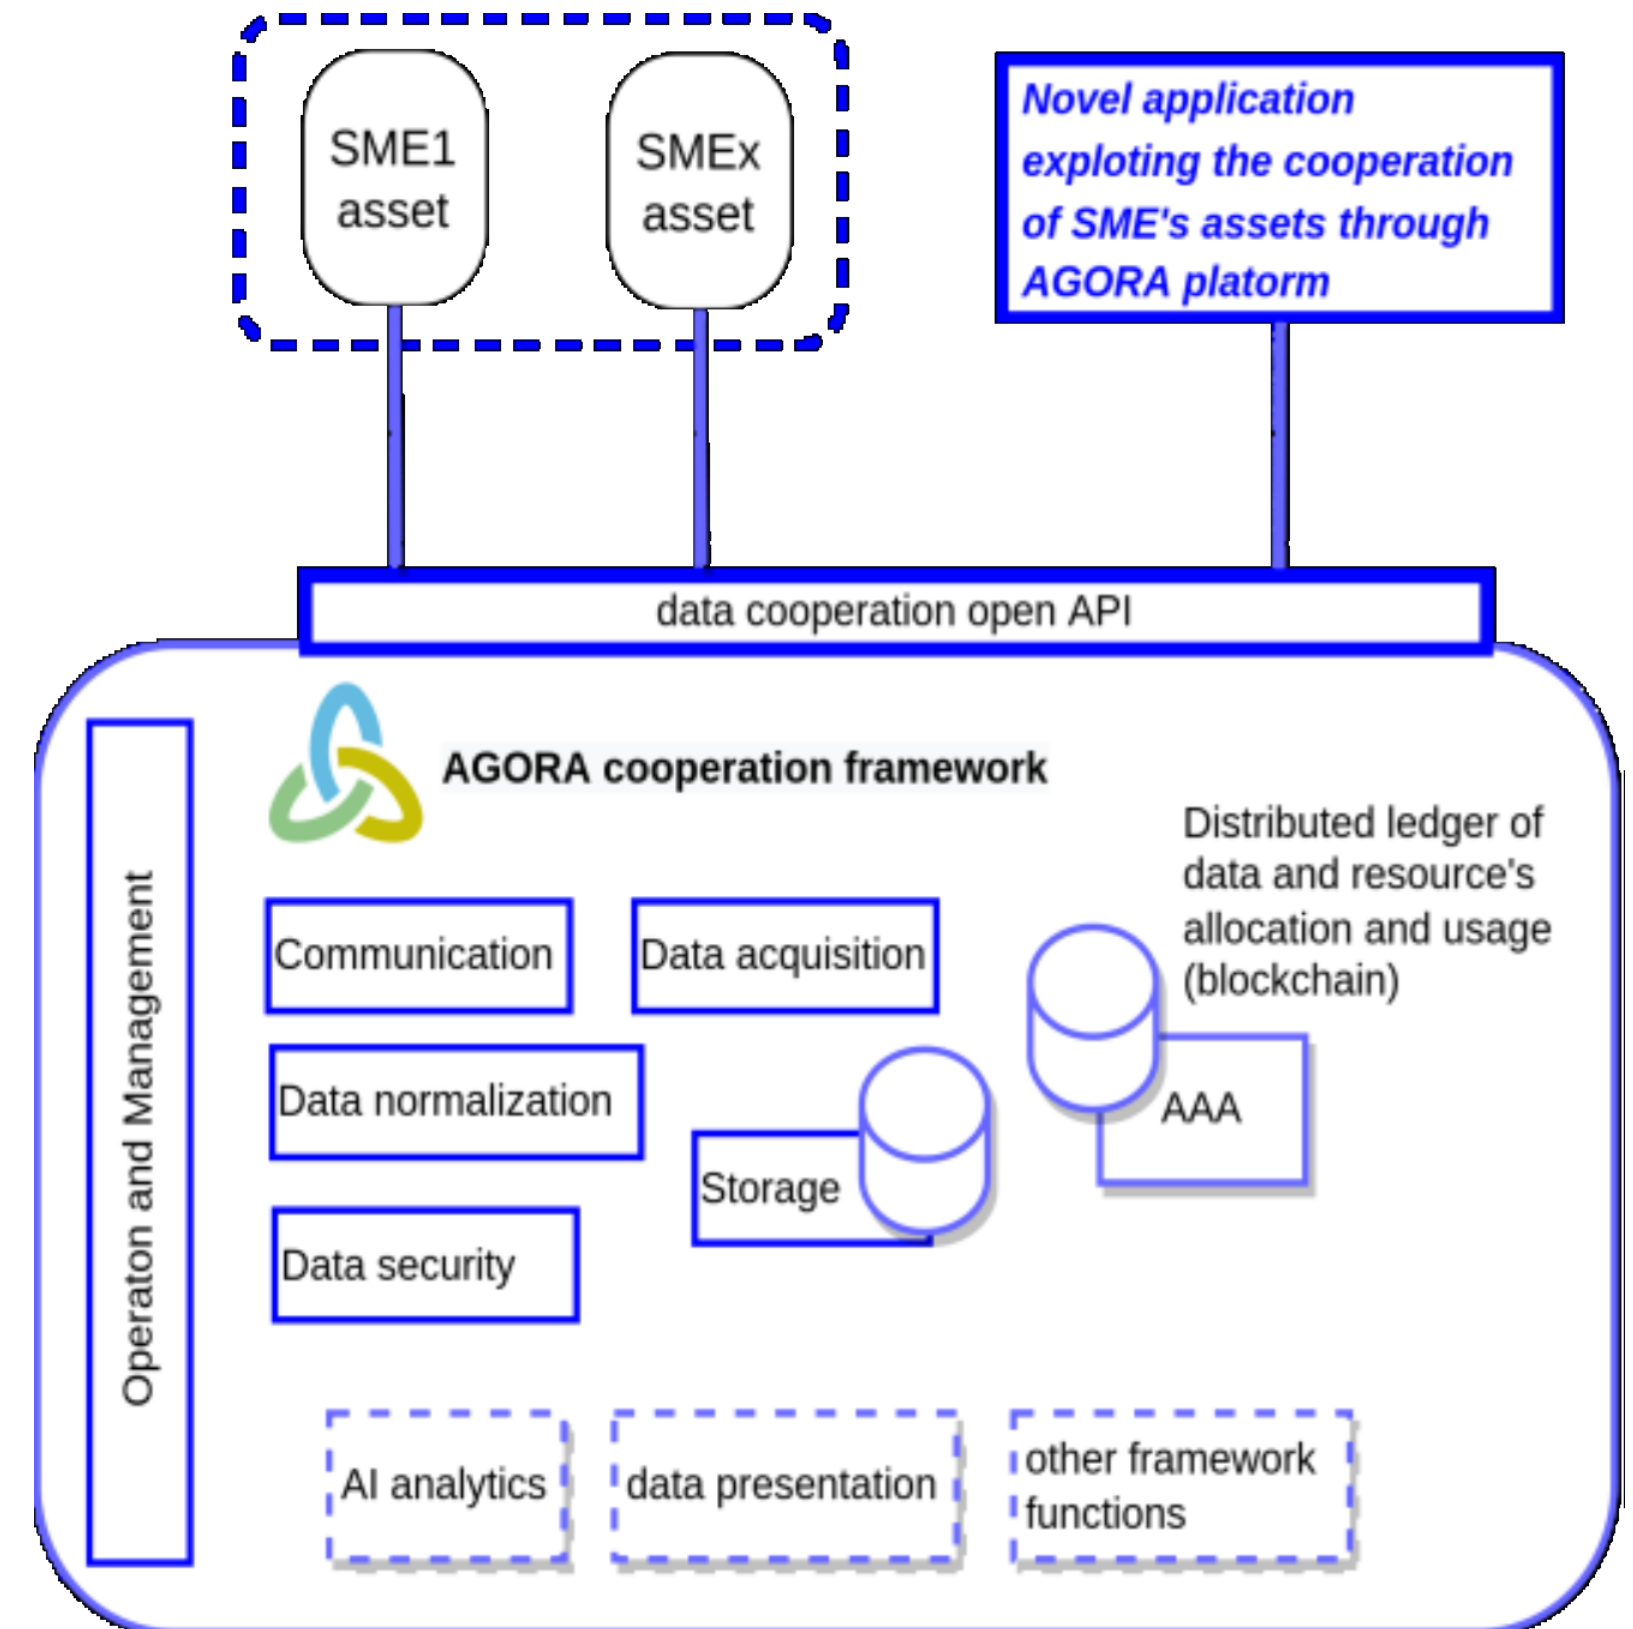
SME1 asset

SMEx asset

Novel application exploting the cooperation of SME's assets through AGORA platorm

data cooperation open API

Operaton and Management

AGORA cooperation framework

Distributed ledger of data and resource's allocation and usage (blockchain)

Communication

Data acquisition

Data normalization

Storage

AAA

Data security

AI analytics

data presentation

other framework functions